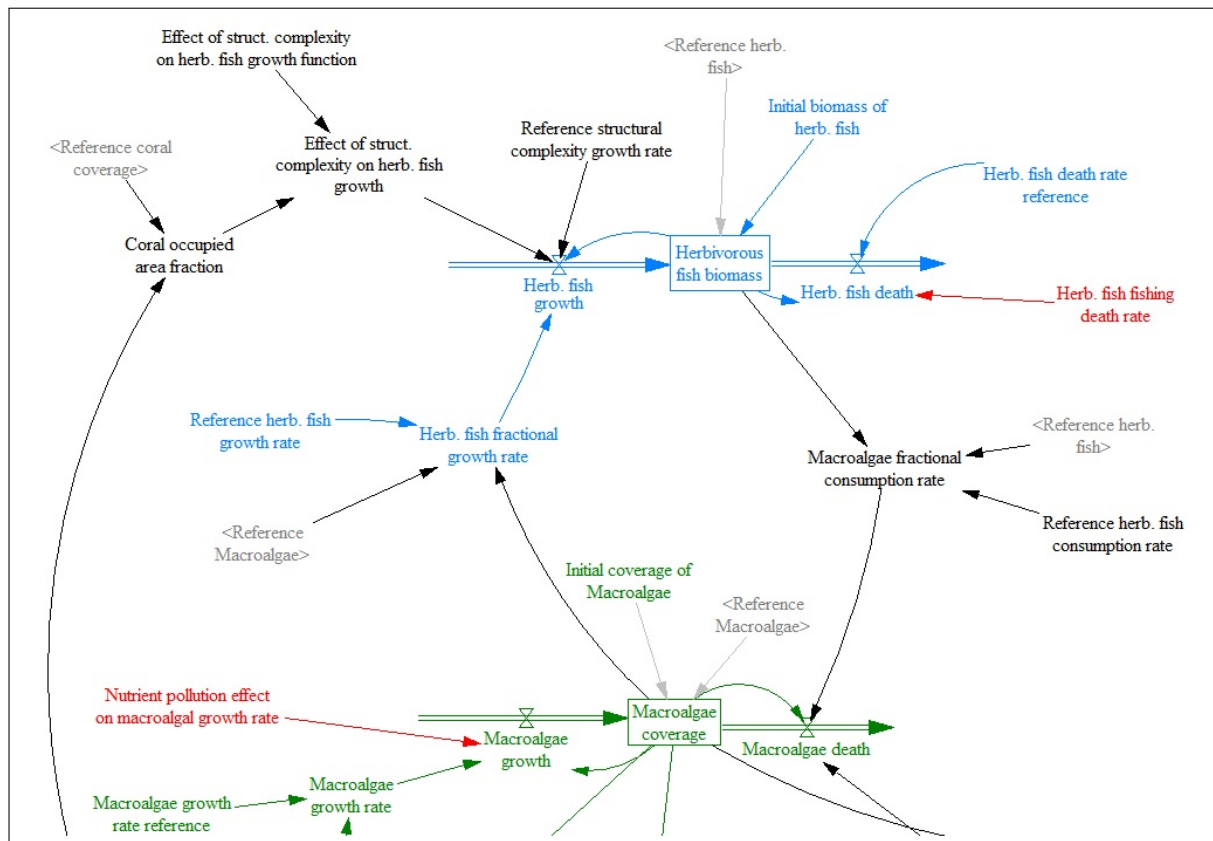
Effect of struct. complexity on herb. fish growth function

<Reference herb. fish>

Initial biomass of herb. fish

<Reference coral coverage>

Effect of struct. complexity on herb. fish growth

Reference structural complexity growth rate

Herb. fish death rate reference

Coral occupied area fraction

Herbivorous fish biomass

Herb. fish growth

Herb. fish death

Herb. fish fishing death rate

Reference herb. fish growth rate

Herb. fish fractional growth rate

<Reference herb. fish>

Macroalgae fractional consumption rate

<Reference Macroalgae>

Reference herb. fish consumption rate

Initial coverage of Macroalgae

<Reference Macroalgae>

Nutrient pollution effect on macroalgal growth rate

Macroalgae coverage

Macroalgae growth

Macroalgae death

Macroalgae growth rate

Macroalgae growth rate reference